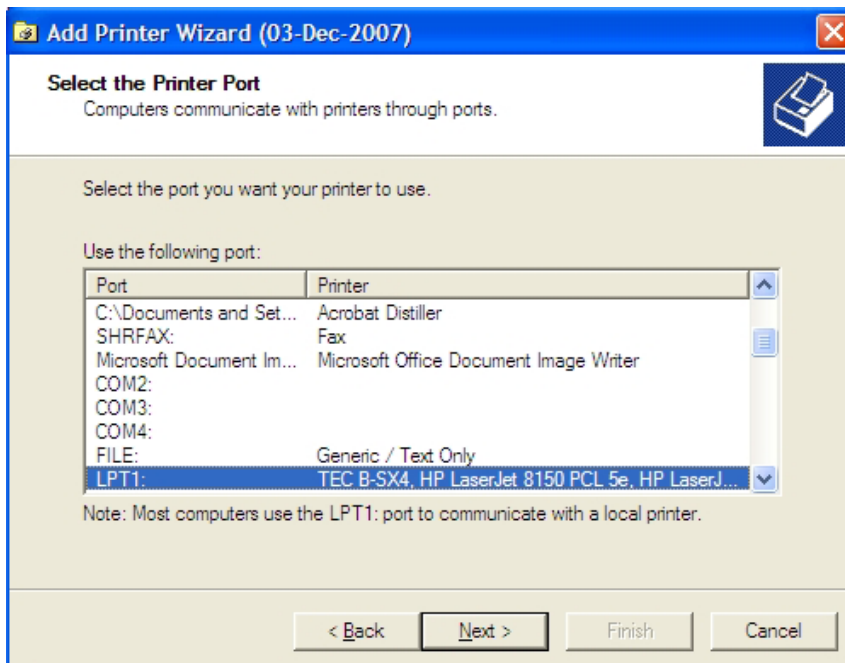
Add Printer Wizard (03-Dec-2007)

Select the Printer Port
Computers communicate with printers through ports.

Select the port you want your printer to use.

Use the following port:

| Port | Printer |
|---|---|
| C:\Documents and Set... | Acrobat Distiller |
| SHRFAX: | Fax |
| Microsoft Document Im... | Microsoft Office Document Image Writer |
| COM2: | |
| COM3: | |
| COM4: | |
| FILE: | Generic / Text Only |
| LPT1: | TEC B-SX4, HP LaserJet 8150 PCL 5e, HP LaserJ... |

Note: Most computers use the LPT1: port to communicate with a local printer.

< Back Next > Finish Cancel